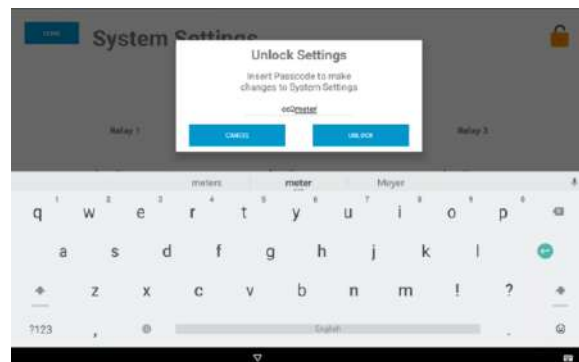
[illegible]

System Settings

Unlock Settings

Insert Passcode to make changes to System Settings

co2meter

CANCEL

UNLOCK

Relay 1

Relay 3

meters

meter

Meyer

q w e r t y u i o p

a s d f g h j k l

z x c v b n m ! ?

?123

English